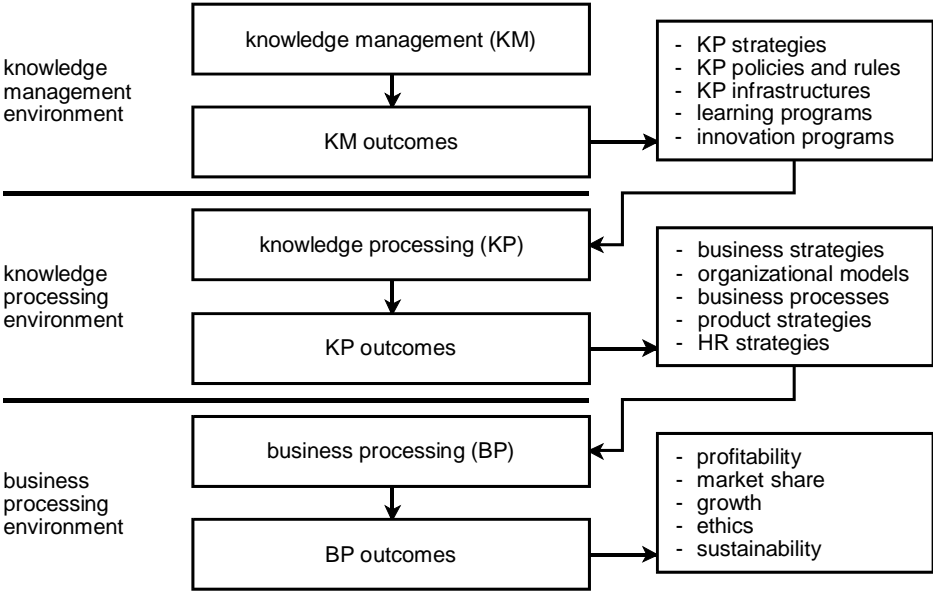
knowledge management environment

knowledge management (KM)

KM outcomes

- KP strategies
- KP policies and rules
- KP infrastructures
- learning programs
- innovation programs

knowledge processing environment

knowledge processing (KP)

KP outcomes

- business strategies
- organizational models
- business processes
- product strategies
- HR strategies

business processing environment

business processing (BP)

BP outcomes

- profitability
- market share
- growth
- ethics
- sustainability